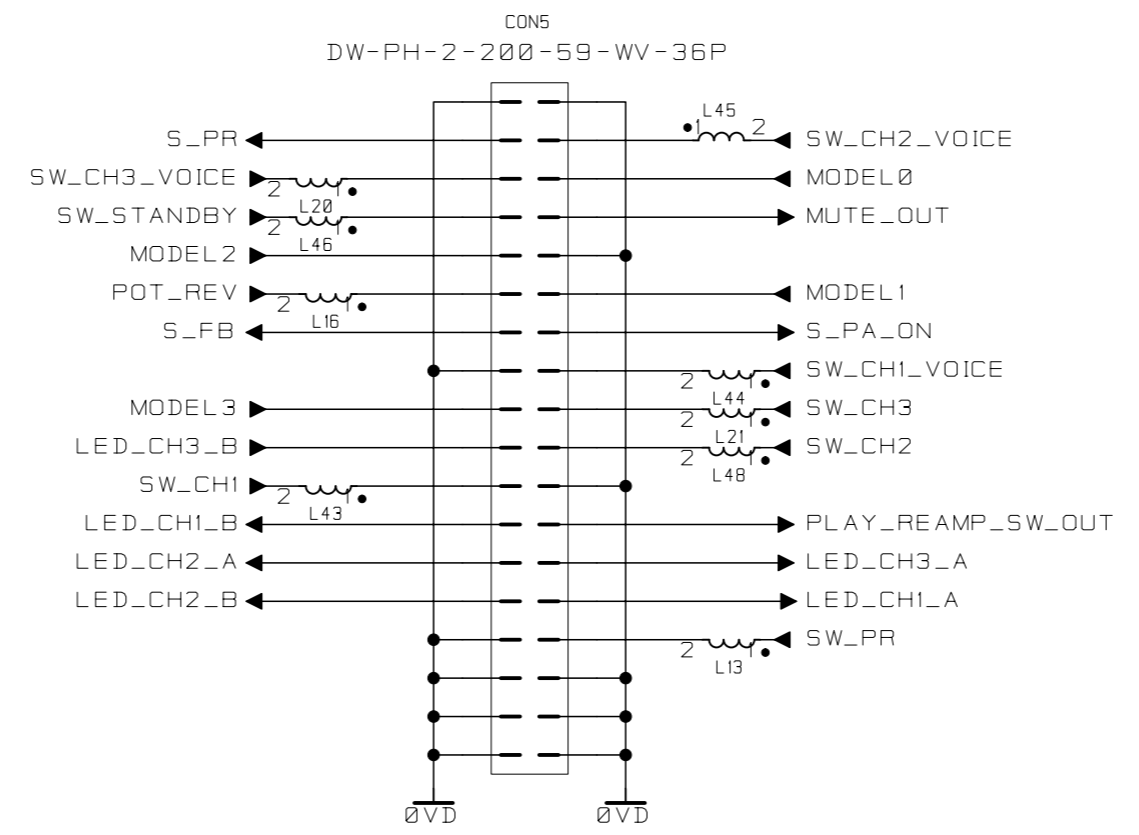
CON5
DW-PH-2-200-59-WV-36P

L45
1 2
S_PR
SW_CH2_VOICE
SW_CH3_VOICE
2 1
MODEL0
L20
SW_STANDBY
2 1
MUTE_OUT
L46
MODEL2
POT_REV
2 1
MODEL1
L16
S_FB
S_PA_ON
SW_CH1_VOICE
2 1
L44
MODEL3
2 1
SW_CH3
L21
LED_CH3_B
2 1
SW_CH2
L48
SW_CH1
2 1
L43
LED_CH1_B
PLAY_REAMP_SW_OUT
LED_CH2_A
LED_CH3_A
LED_CH2_B
LED_CH1_A
2 1
SW_PR
L13
0VD
0VD